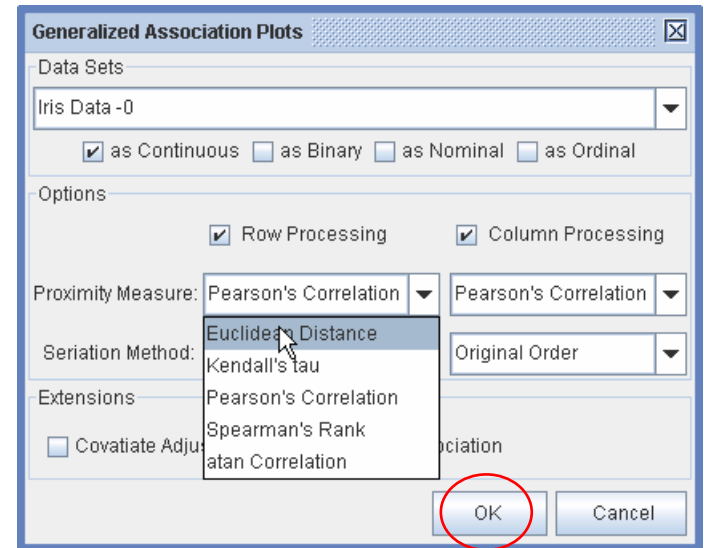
Generalized Association Plots

Data Sets

Iris Data -0

as Continuous  as Binary  as Nominal  as Ordinal

Options

Row Processing  Column Processing

Proximity Measure: Pearson's Correlation  Pearson's Correlation

Seriation Method:  Original Order

Euclide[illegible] Distance
Kendall's tau
Pearson's Correlation
Spearman's Rank
atan Correlation

Extensions

Covatiate Adju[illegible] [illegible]ociation

OK  Cancel